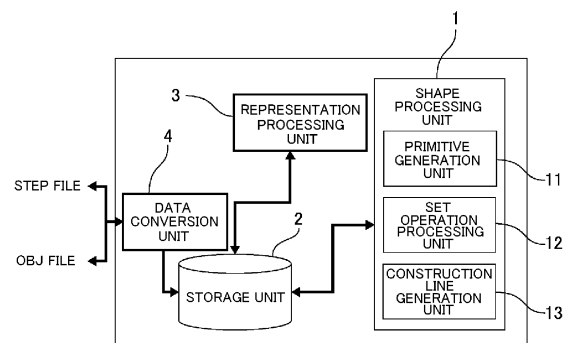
1

3

REPRESENTATION PROCESSING UNIT

SHAPE PROCESSING UNIT

4

PRIMITIVE GENERATION UNIT

11

STEP FILE

DATA CONVERSION UNIT

2

SET OPERATION PROCESSING UNIT

12

OBJ FILE

STORAGE UNIT

CONSTRUCTION LINE GENERATION UNIT

13